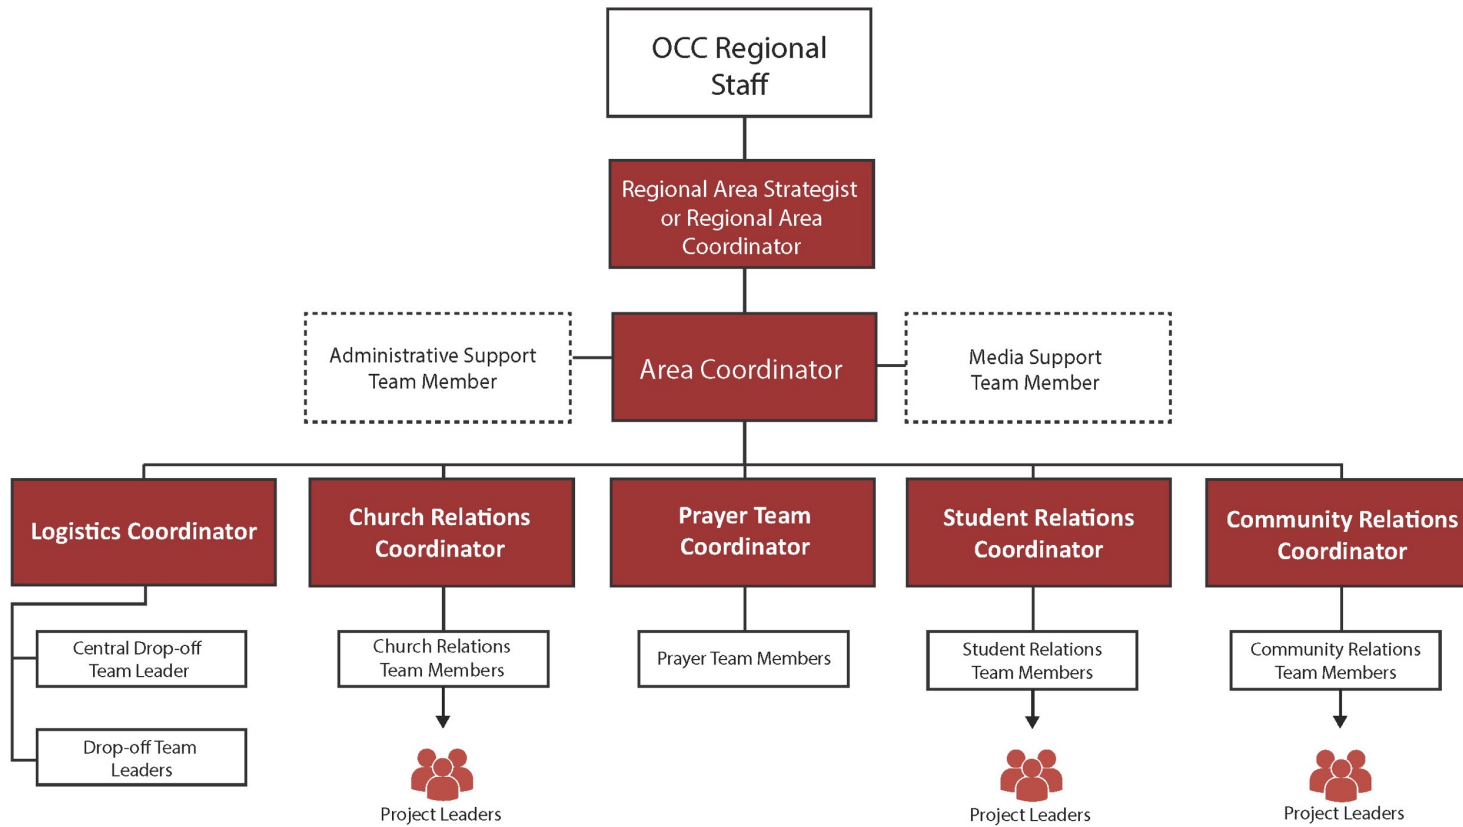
OCC Regional Staff

Regional Area Strategist or Regional Area Coordinator

Administrative Support Team Member

Area Coordinator

Media Support Team Member

Logistics Coordinator

Church Relations Coordinator

Prayer Team Coordinator

Student Relations Coordinator

Community Relations Coordinator

Central Drop-off Team Leader

Drop-off Team Leaders

Church Relations Team Members

Project Leaders

Prayer Team Members

Student Relations Team Members

Project Leaders

Community Relations Team Members

Project Leaders